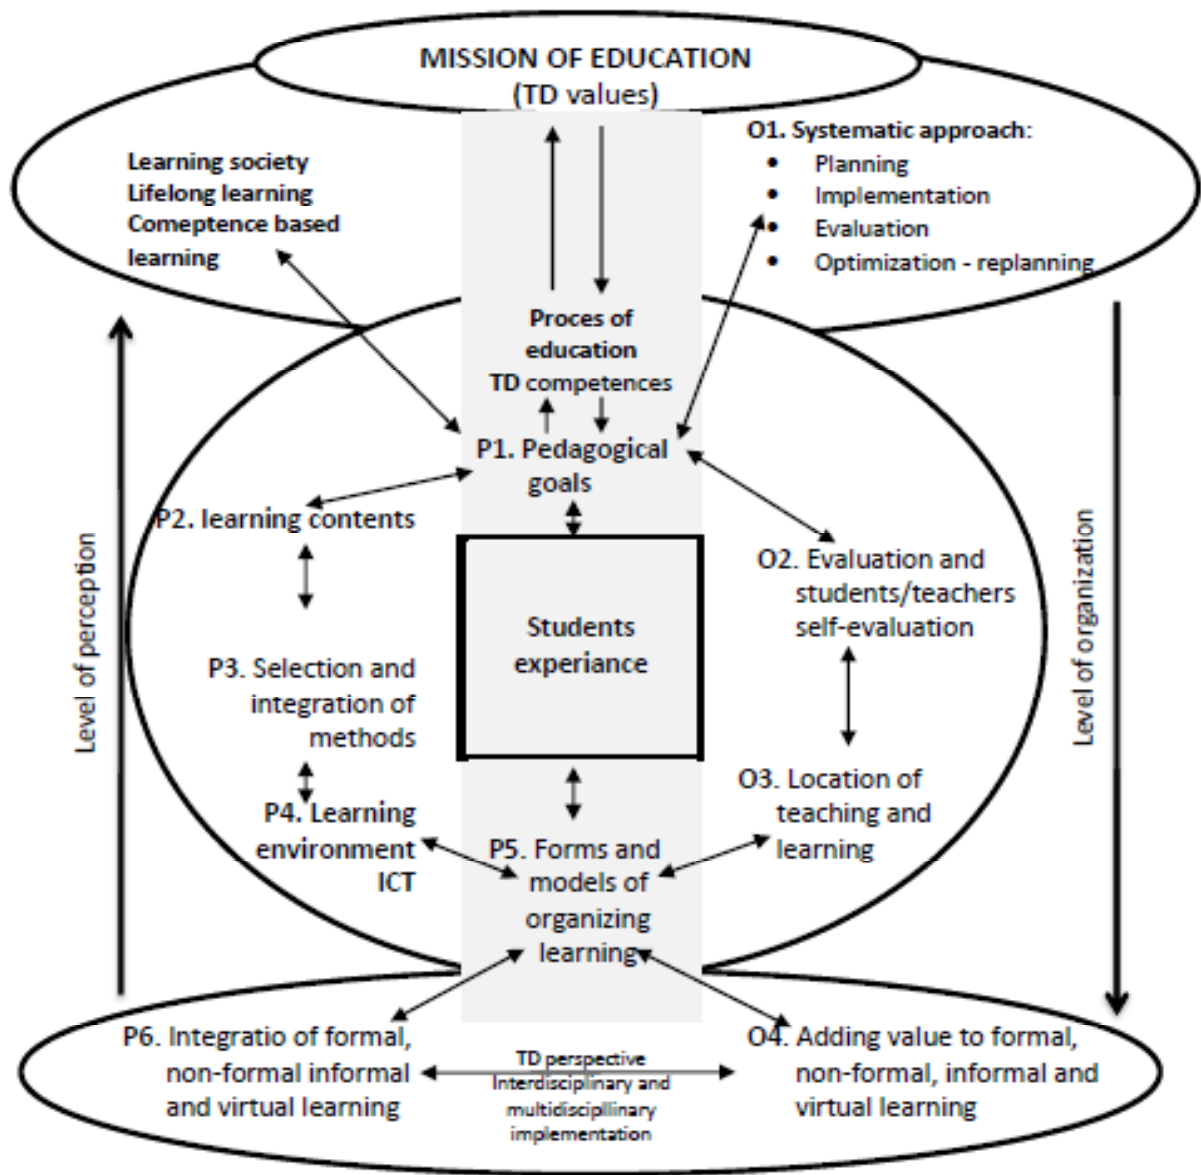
MISSION OF EDUCATION
(TD values)

Learning society
Lifelong learning
Comeptence based learning

O1. Systematic approach:
- Planning
- Implementation
- Evaluation
- Optimization - replanning

Proces of education
TD competences

P1. Pedagogical goals

P2. learning contents

P3. Selection and integration of methods

P4. Learning environment ICT

Students experiance

O2. Evaluation and students/teachers self-evaluation

O3. Location of teaching and learning

P5. Forms and models of organizing learning

Level of perception

Level of organization

P6. Integratio of formal, non-formal informal and virtual learning

TD perspective
Interdisciplinary and multidiscipllinary implementation

O4. Adding value to formal, non-formal, informal and virtual learning